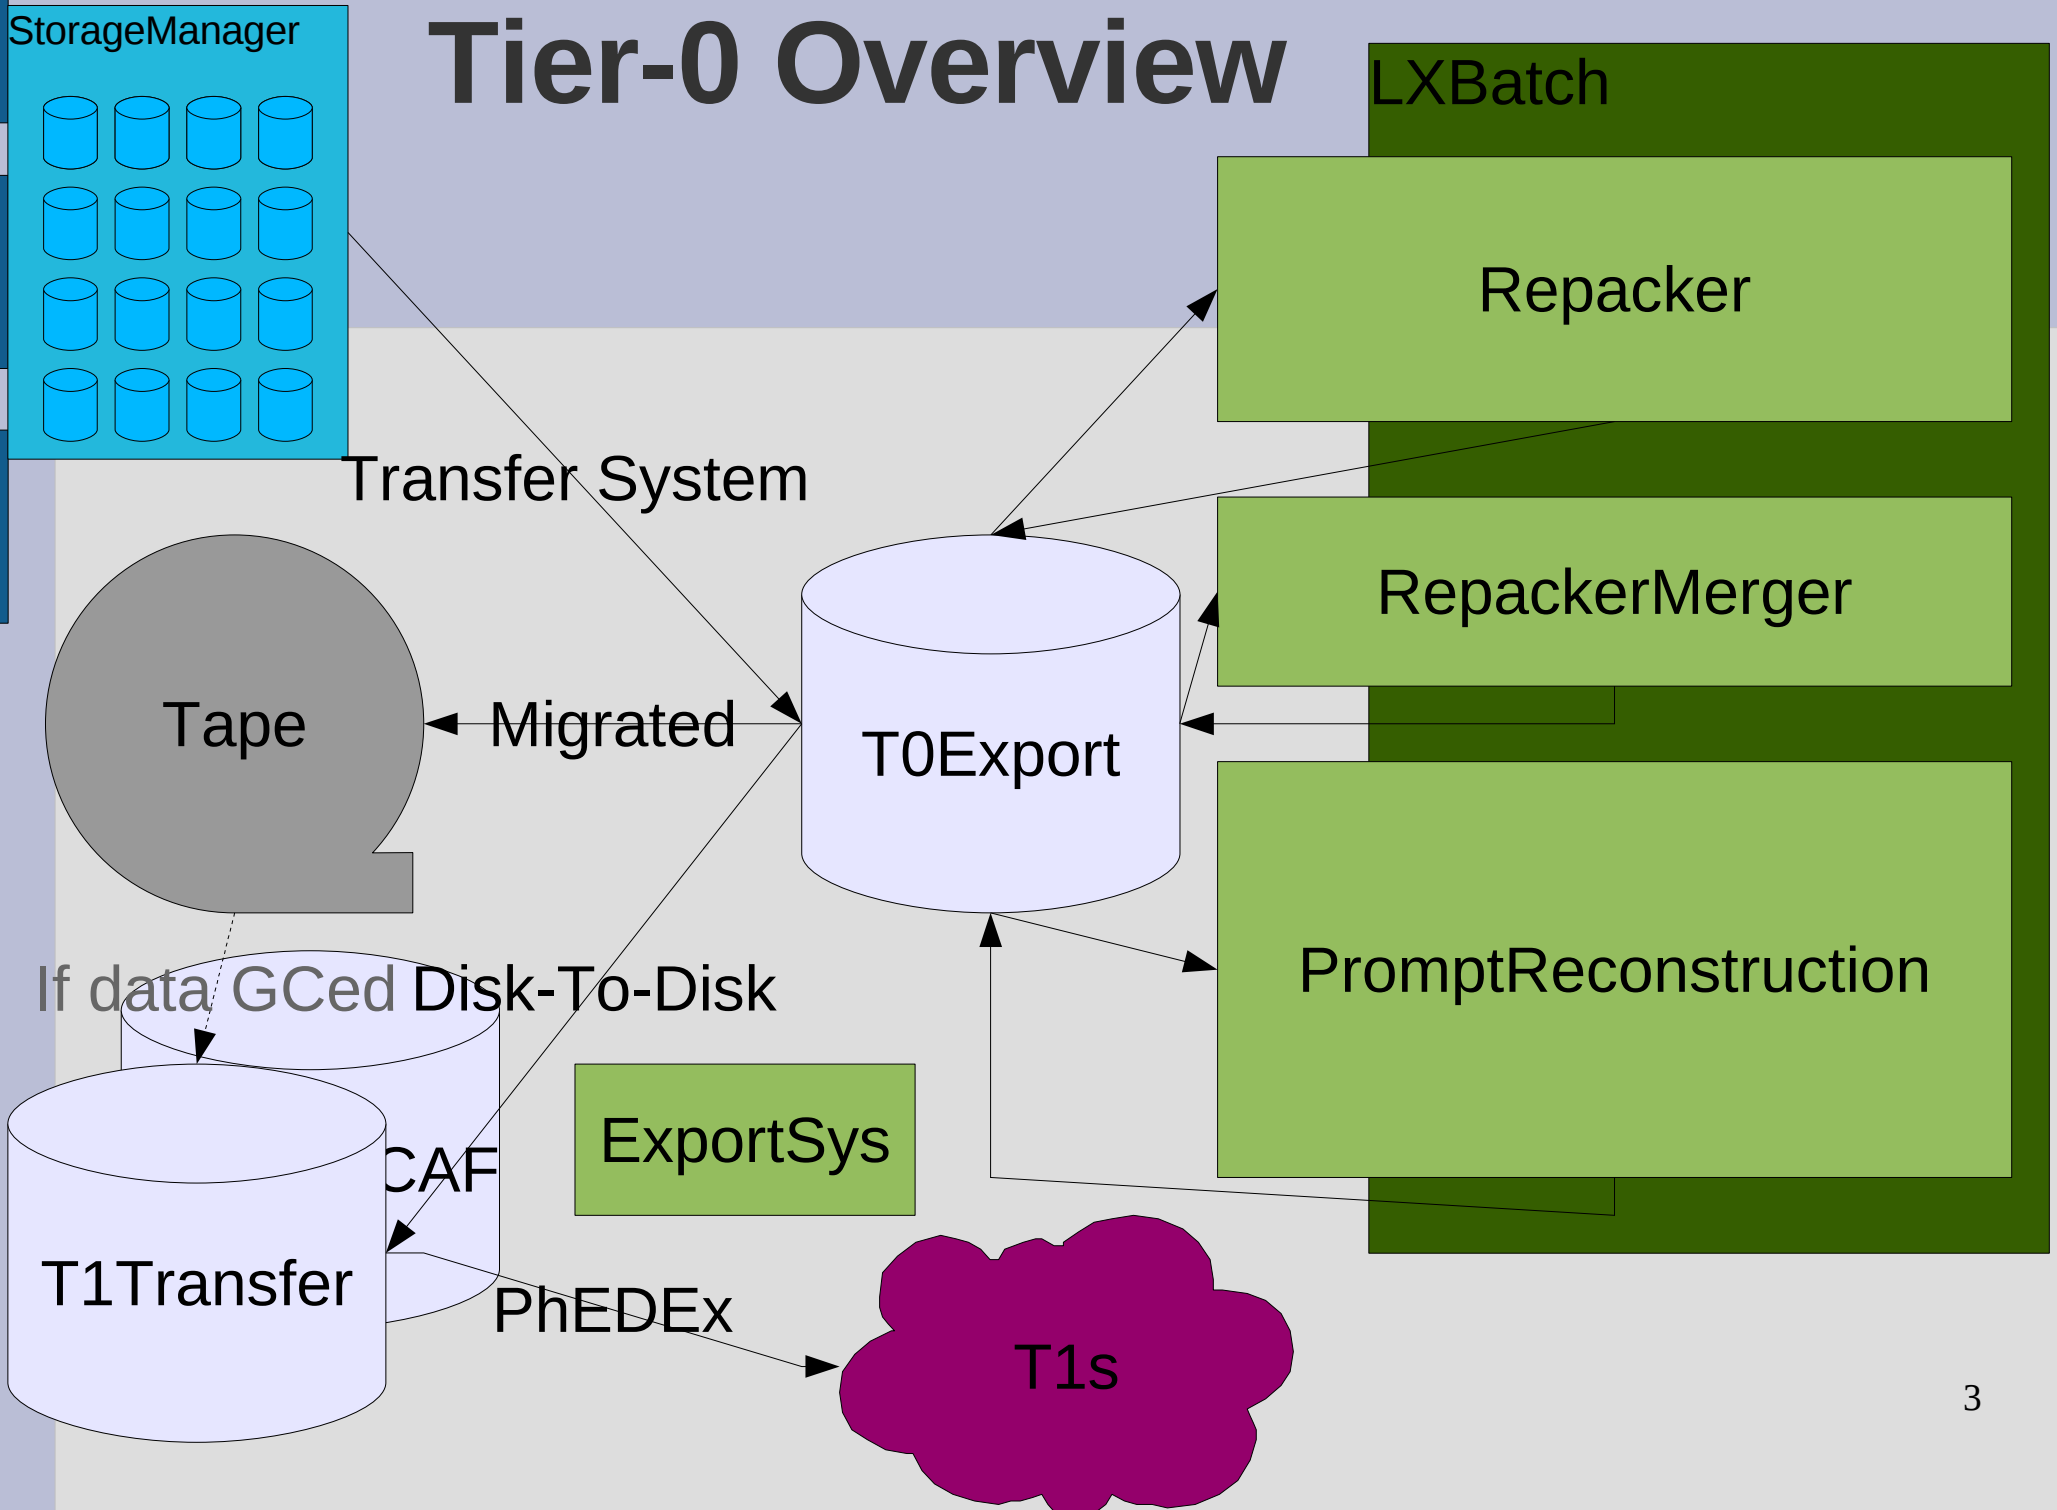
StorageManager

Tier-0 Overview

LXBatch

Repacker

RepackerMerger

PromptReconstruction

Transfer System

Tape

Migrated

T0Export

If data GCed

Disk-To-Disk

CAF

ExportSys

T1Transfer

PhEDEx

T1s

3